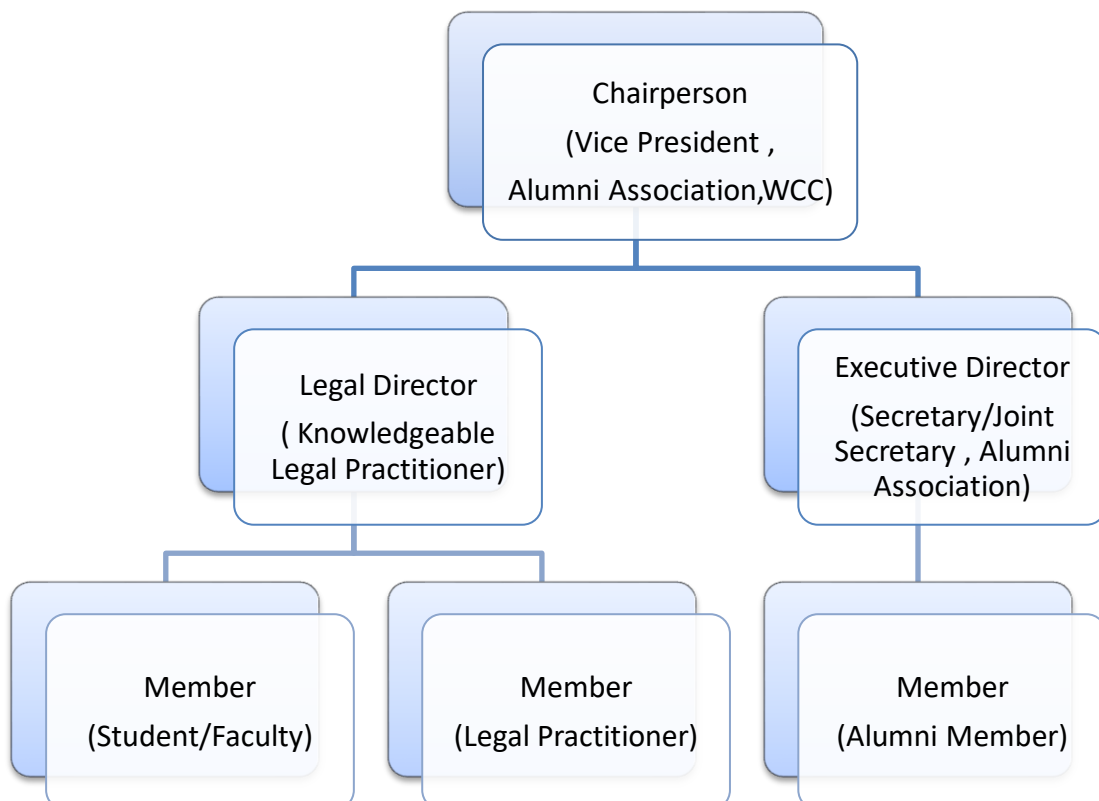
Chairperson
(Vice President ,
Alumni Association,WCC)

Legal Director
( Knowledgeable Legal Practitioner)

Executive Director
(Secretary/Joint Secretary , Alumni Association)

Member
(Student/Faculty)

Member
(Legal Practitioner)

Member
(Alumni Member)